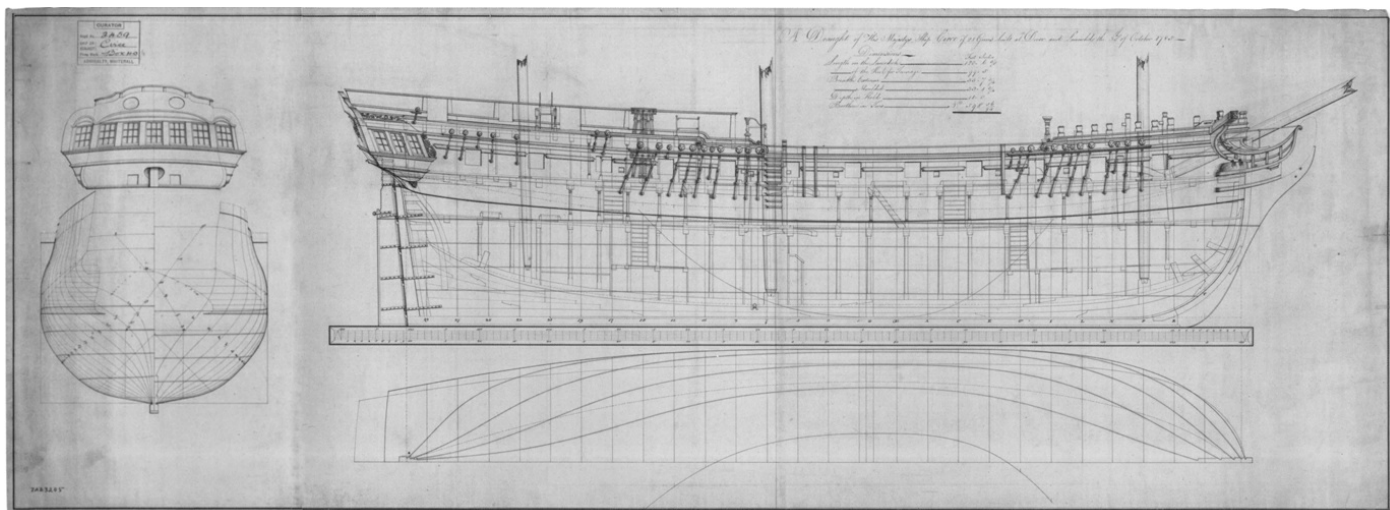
A Draught of His Majesty's Ship Ceres of 18 Guns built at Dover and Launched the 9 of October 1781

Dimensions
Length on the Range of the Deck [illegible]
of the Keel for Tonnage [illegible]
Breadth Extreme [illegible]
moulded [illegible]
Depth in the Hold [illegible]
Burthen in Tons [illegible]

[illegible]
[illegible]
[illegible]
ADMIRALTY, WHITEHALL

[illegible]